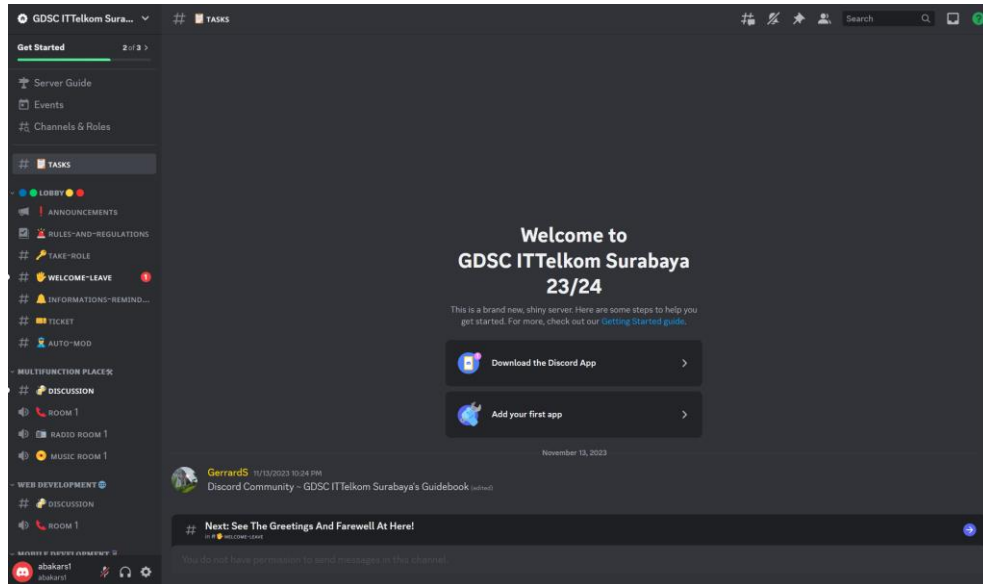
GDSC ITTelkom Sura...

Get Started 2 of 3 >

Server Guide
Events
Channels & Roles

# TASKS

LOBBY
ANNOUNCEMENTS
RULES-AND-REGULATIONS
# TAKE-ROLE
# WELCOME-LEAVE 1
# INFORMATIONS-REMIND...
# TICKET
# AUTO-MOD

MULTIFUNCTION PLACE
# DISCUSSION
ROOM 1
RADIO ROOM 1
MUSIC ROOM 1

WEB DEVELOPMENT
# DISCUSSION
ROOM 1

MOBILE DEVELOPMENT

abakars1
abakars1

# TASKS

Search

Welcome to
GDSC ITTelkom Surabaya
23/24

This is a brand new, shiny server. Here are some steps to help you get started. For more, check out our Getting Started guide.

Download the Discord App >

Add your first app >

November 13, 2023

GerrardS 11/13/2023 10:24 PM
Discord Community - GDSC ITTelkom Surabaya's Guidebook (edited)

# Next: See The Greetings And Farewell At Here!
in # WELCOME-LEAVE

You do not have permission to send messages in this channel.